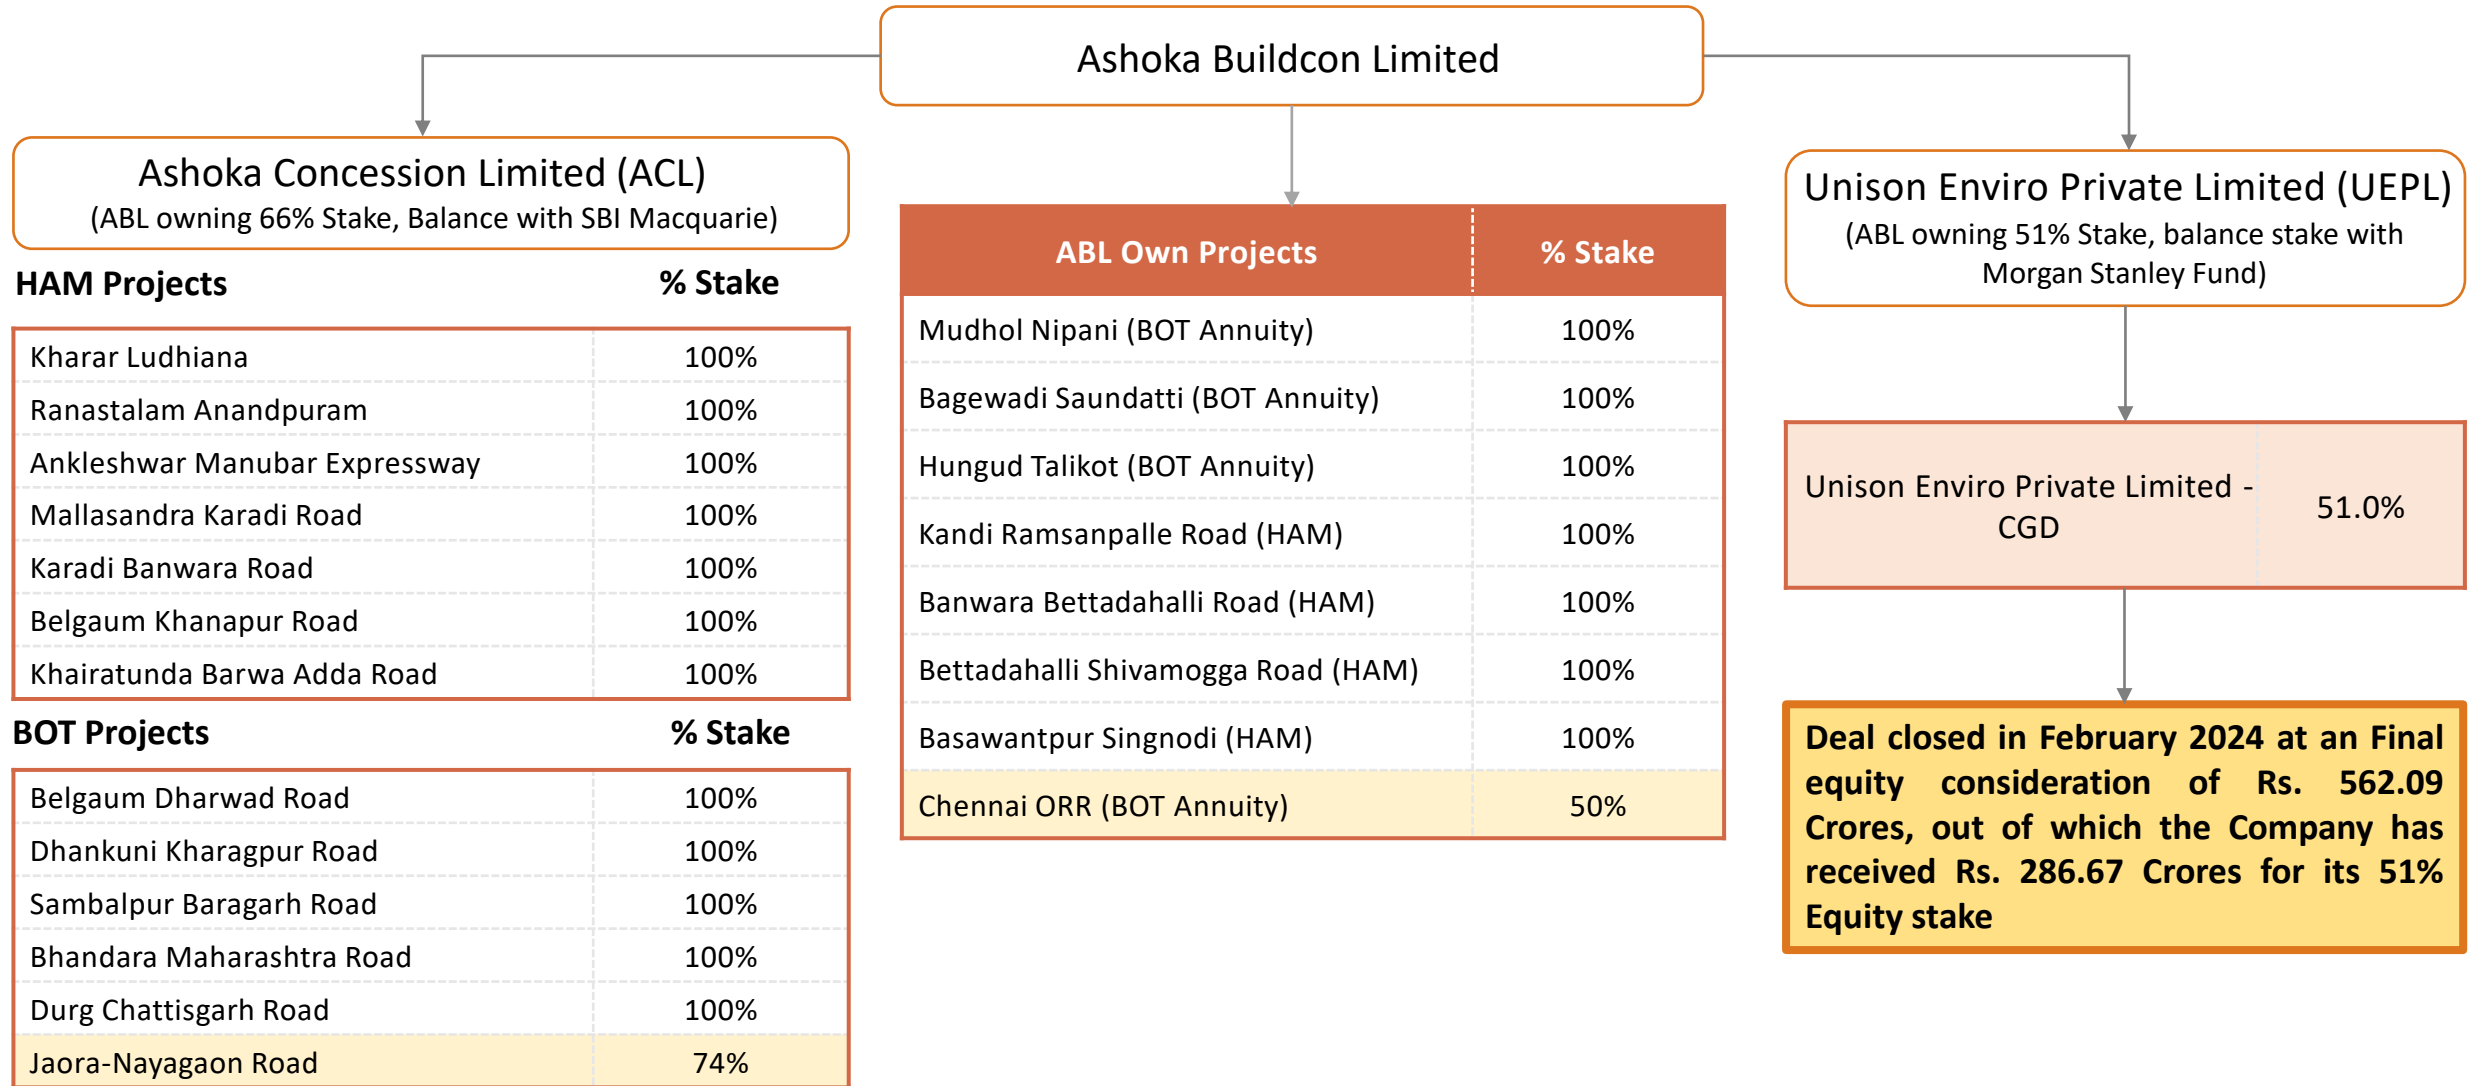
Ashoka Buildcon Limited

Ashoka Concession Limited (ACL)
(ABL owning 66% Stake, Balance with SBI Macquarie)

HAM Projects | % Stake

| | |
|---|---|
| Kharar Ludhiana | 100% |
| Ranastalam Anandpuram | 100% |
| Ankleshwar Manubar Expressway | 100% |
| Mallasandra Karadi Road | 100% |
| Karadi Banwara Road | 100% |
| Belgaum Khanapur Road | 100% |
| Khairatunda Barwa Adda Road | 100% |

BOT Projects | % Stake

| | |
|---|---|
| Belgaum Dharwad Road | 100% |
| Dhankuni Kharagpur Road | 100% |
| Sambalpur Baragarh Road | 100% |
| Bhandara Maharashtra Road | 100% |
| Durg Chattisgarh Road | 100% |
| Jaora-Nayagaon Road | 74% |

| ABL Own Projects | % Stake |
|---|---|
| Mudhol Nipani (BOT Annuity) | 100% |
| Bagewadi Saundatti (BOT Annuity) | 100% |
| Hungud Talikot (BOT Annuity) | 100% |
| Kandi Ramsanpalle Road (HAM) | 100% |
| Banwara Bettadahalli Road (HAM) | 100% |
| Bettadahalli Shivamogga Road (HAM) | 100% |
| Basawantpur Singnodi (HAM) | 100% |
| Chennai ORR (BOT Annuity) | 50% |

Unison Enviro Private Limited (UEPL)
(ABL owning 51% Stake, balance stake with Morgan Stanley Fund)

| | |
|---|---|
| Unison Enviro Private Limited - CGD | 51.0% |

Deal closed in February 2024 at an Final equity consideration of Rs. 562.09 Crores, out of which the Company has received Rs. 286.67 Crores for its 51% Equity stake